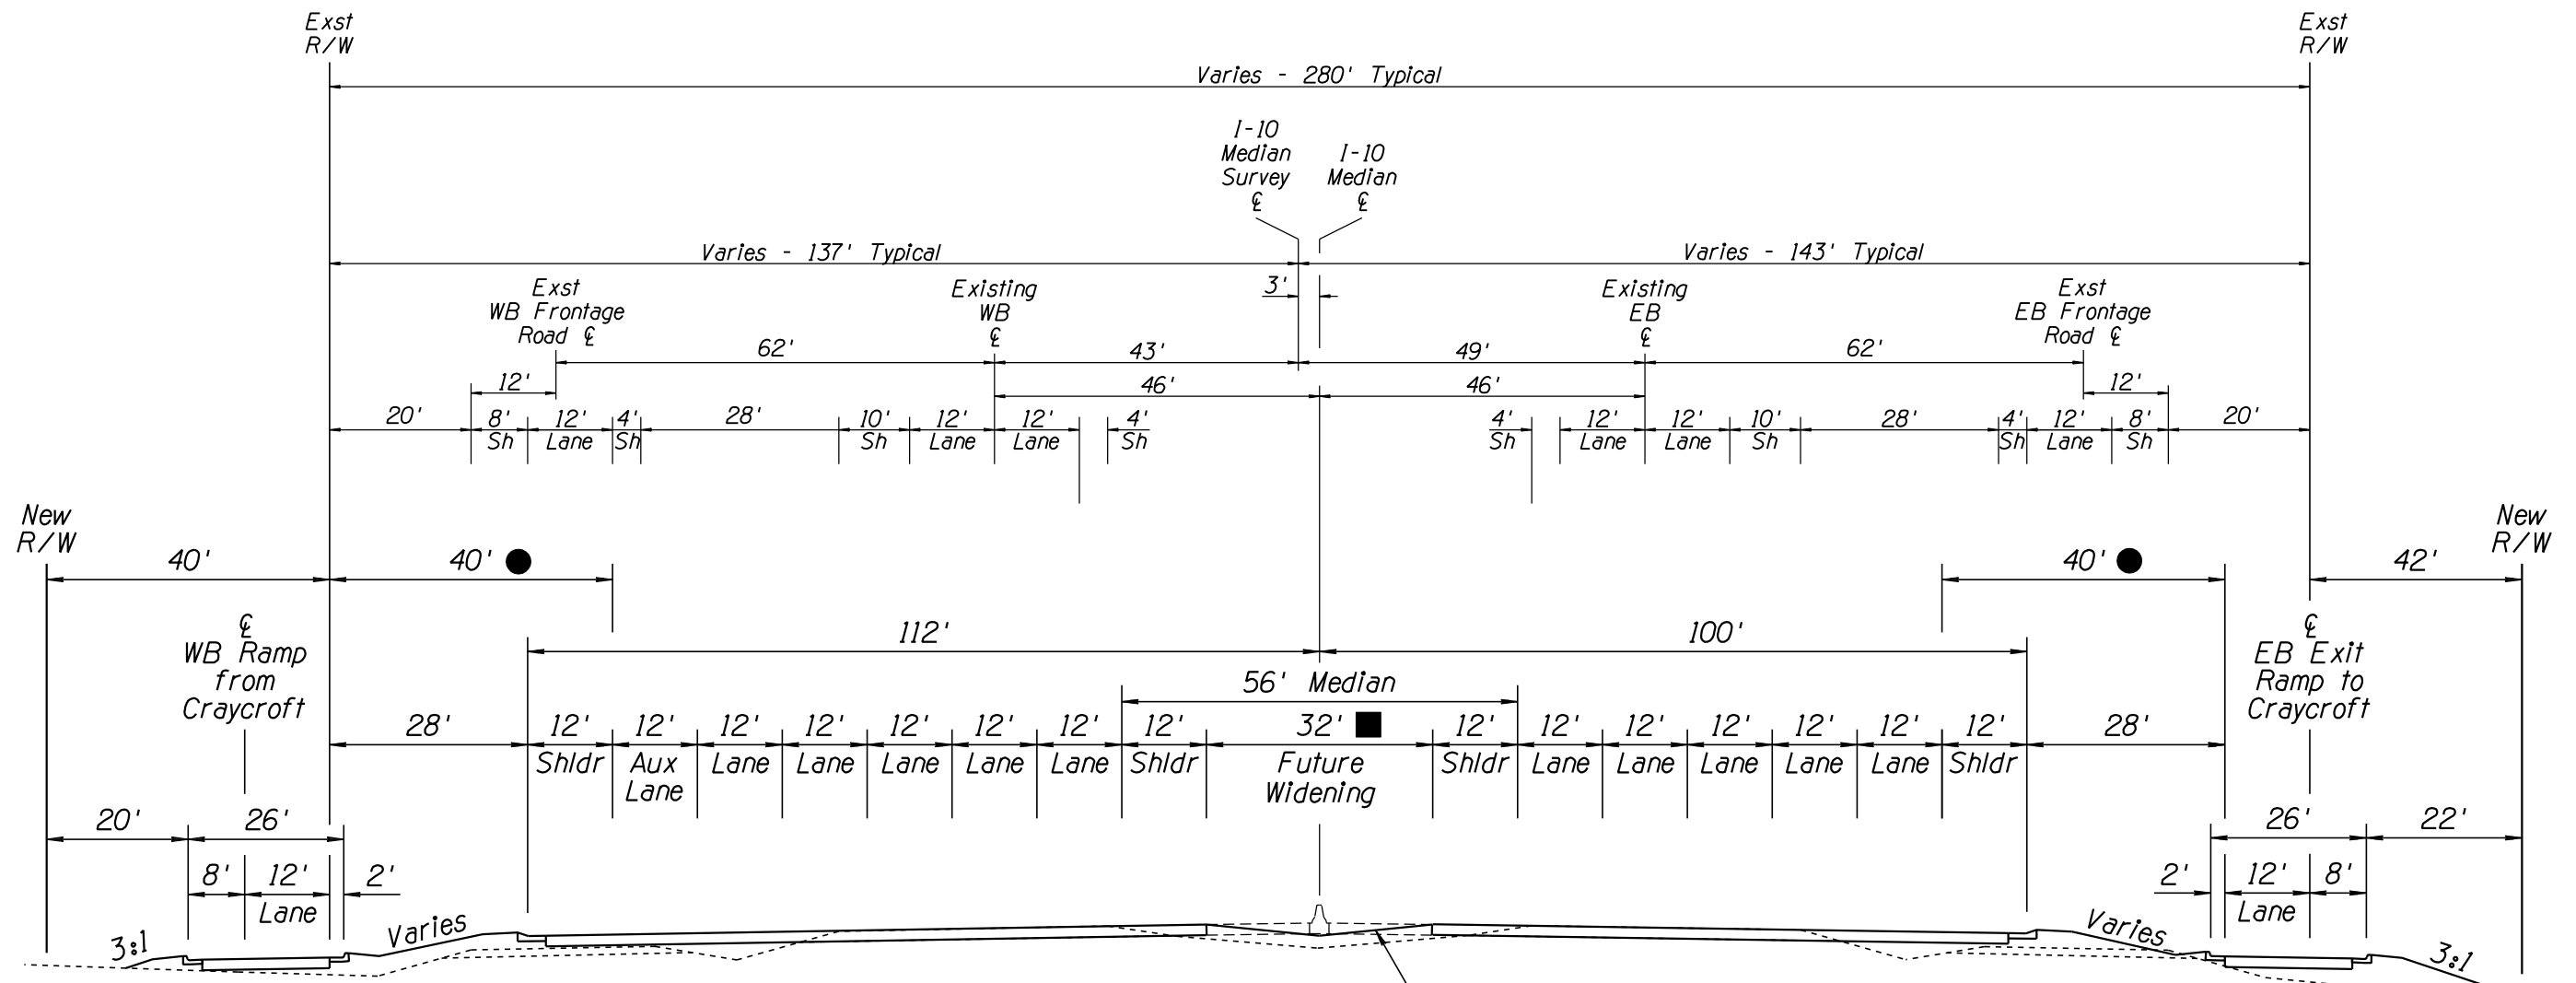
Exst R/W

Exst R/W

Varies - 280' Typical

I-10 Median Survey ℄

I-10 Median ℄

Varies - 137' Typical

Varies - 143' Typical

3'

Exst WB Frontage Road ℄

Existing WB ℄

Existing EB ℄

Exst EB Frontage Road ℄

62'

43'

49'

62'

12'

46'

46'

12'

20'

8' Sh

12' Lane

4' Sh

28'

10' Sh

12' Lane

12' Lane

4' Sh

4' Sh

12' Lane

12' Lane

10' Sh

28'

4' Sh

12' Lane

8' Sh

20'

New R/W

New R/W

40'

40' ●

40' ●

42'

℄ WB Ramp from Craycroft

112'

100'

℄ EB Exit Ramp to Craycroft

56' Median

28'

12' Shldr

12' Aux Lane

12' Lane

12' Lane

12' Lane

12' Lane

12' Lane

12' Shldr

32' ■ Future Widening

12' Shldr

12' Lane

12' Lane

12' Lane

12' Lane

12' Lane

12' Shldr

28'

20'

26'

26'

22'

8'

12' Lane

2'

2'

12' Lane

8'

3:1

Varies

Varies

3:1